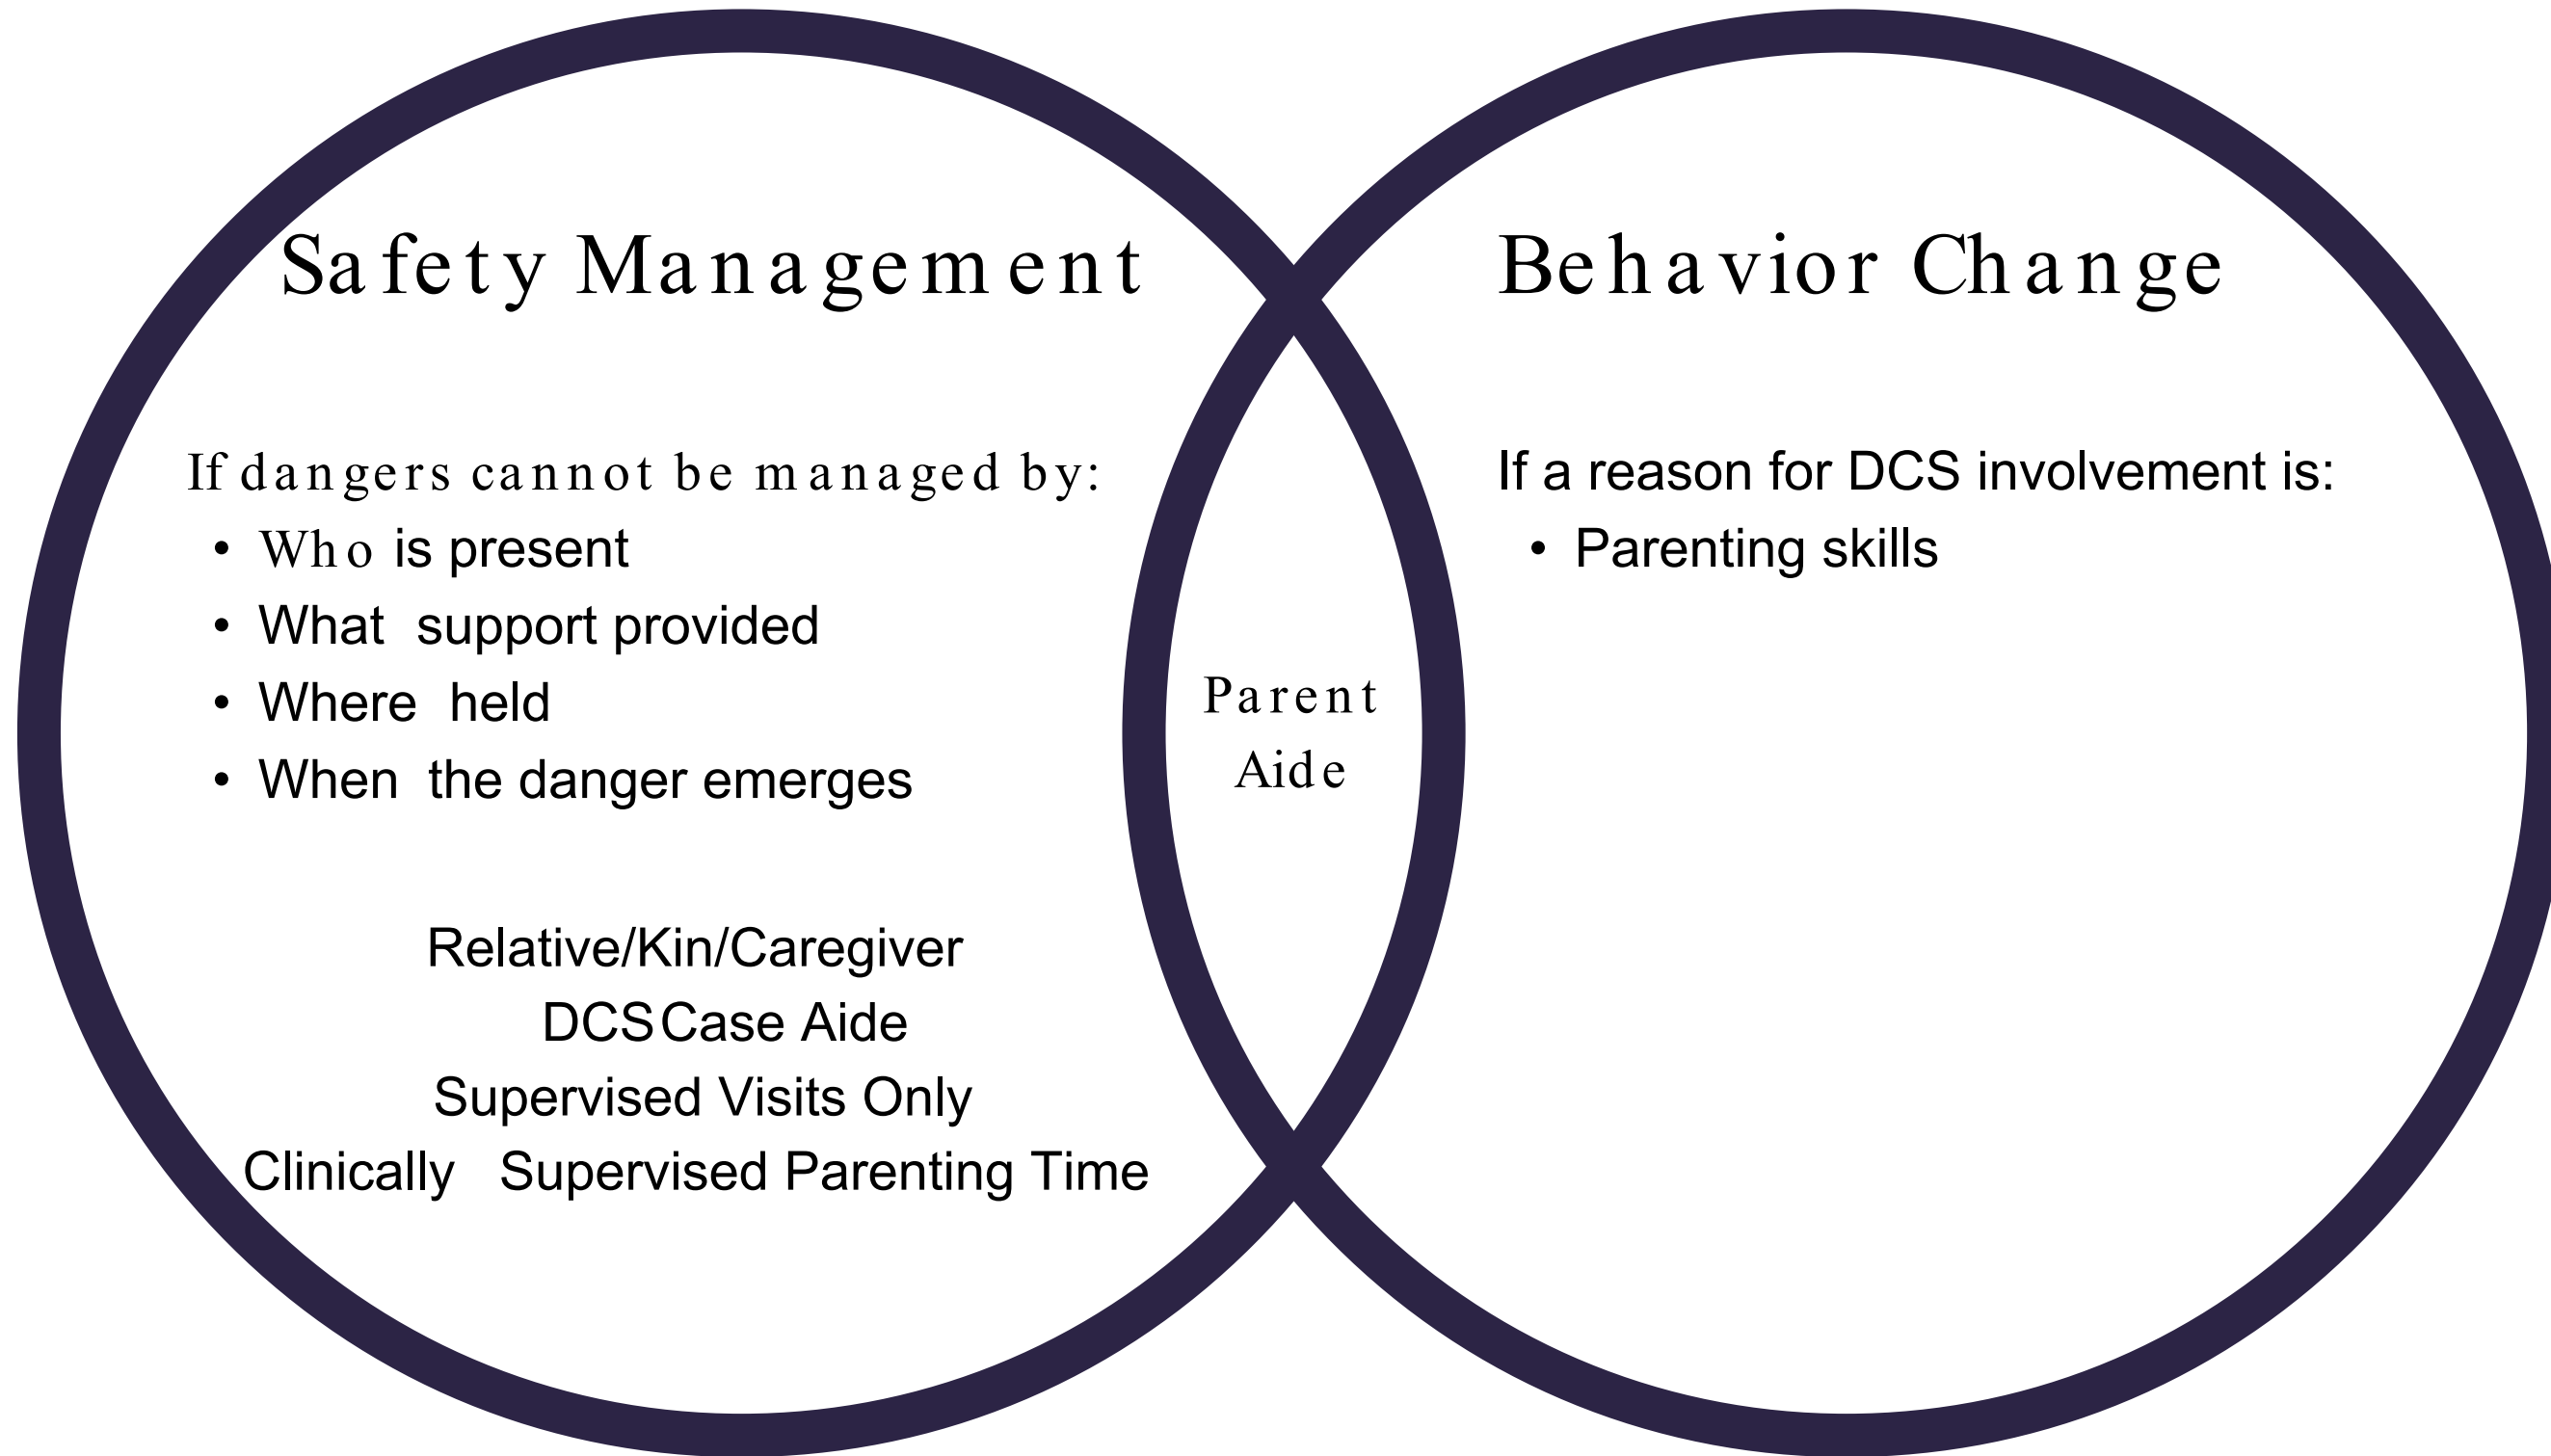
Safety Management

If dangers cannot be managed by:

- Who is present
- What support provided
- Where held
- When the danger emerges

Relative/Kin/Caregiver
DCS Case Aide
Supervised Visits Only
Clinically Supervised Parenting Time

Parent Aide

Behavior Change

If a reason for DCS involvement is:

- Parenting skills